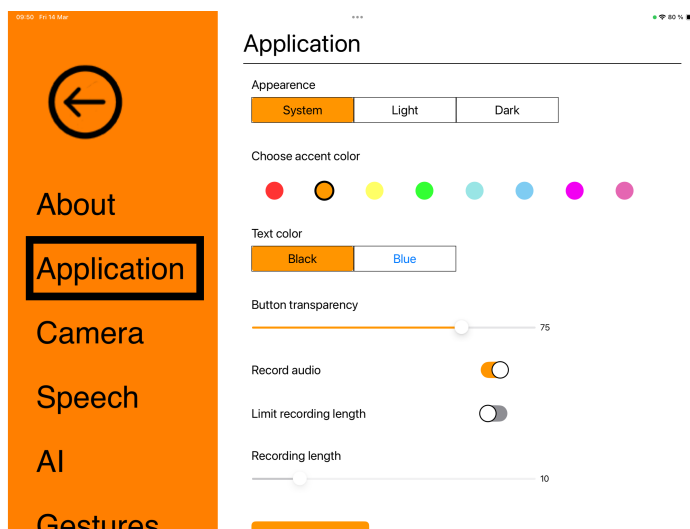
09:50 Fri 14 Mar

80 %

About

Application

Camera

Speech

AI

Gestures

Application

Appearence

| System | Light | Dark |
|---|---|---|

Choose accent color

Text color

| Black | Blue |
|---|---|

Button transparency

75

Record audio

Limit recording length

Recording length

10